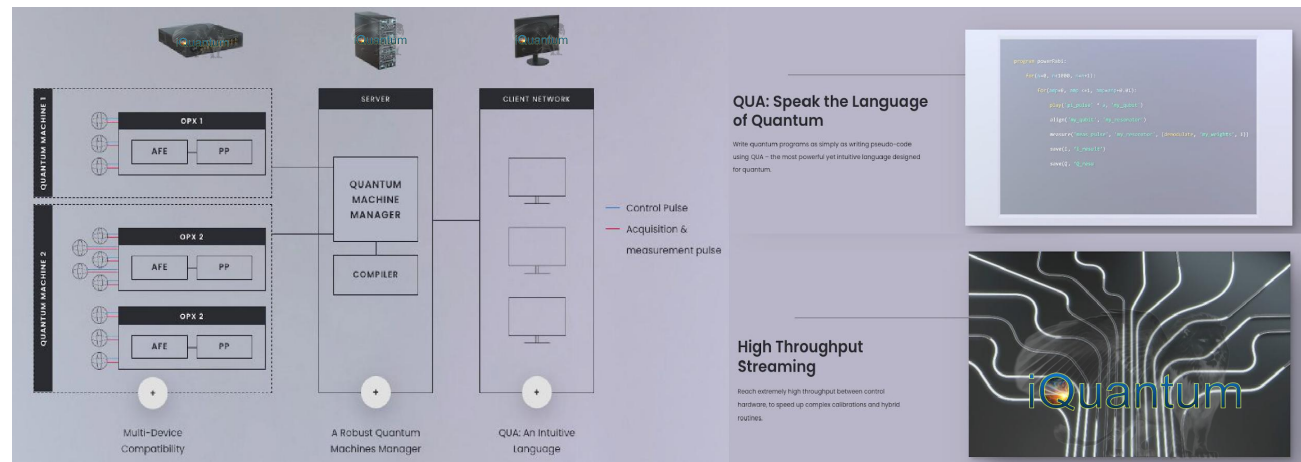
iQuantum iQuantum iQuantum

QUANTUM MACHINE 1

OPX 1

AFE PP

QUANTUM MACHINE 2

OPX 2

AFE PP

OPX 2

AFE PP

SERVER

QUANTUM MACHINE MANAGER

COMPILER

CLIENT NETWORK

Control Pulse

Acquisition & measurement pulse

+

Multi-Device Compatibility

+

A Robust Quantum Machines Manager

+

QUA: An Intuitive Language

QUA: Speak the Language of Quantum

Write quantum programs as simply as writing pseudo-code using QUA - the most powerful yet intuitive language designed for quantum.

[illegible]

High Throughput Streaming

Reach extremely high throughput between control hardware, to speed up complex calibrations and hybrid routines.

iQuantum